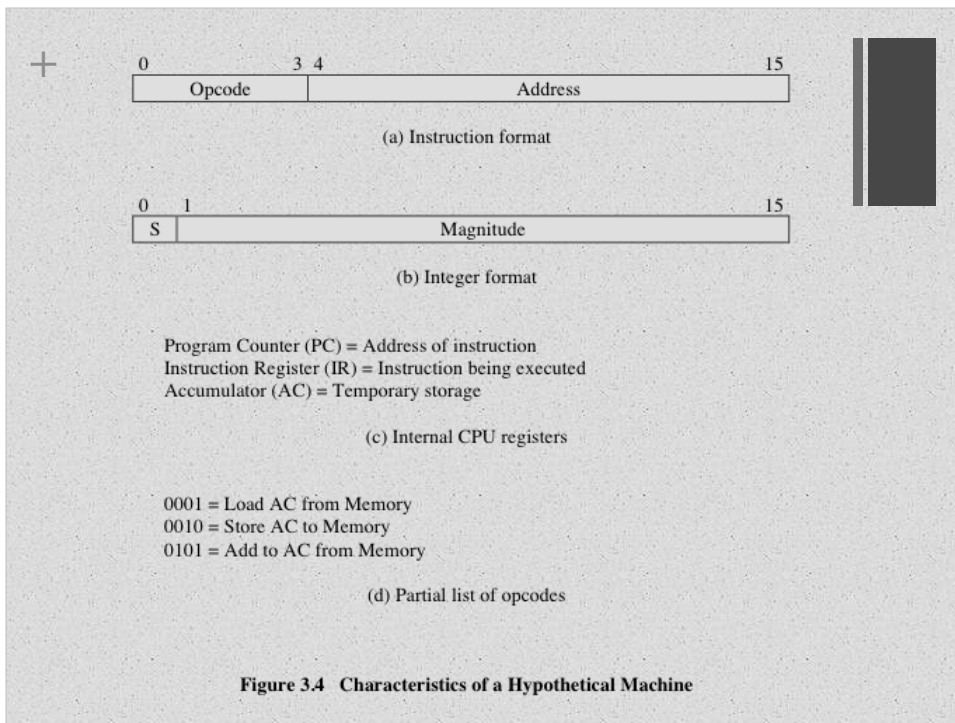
0 3 4 15

| Opcode | Address |
|---|---|

(a) Instruction format

0 1 15

| S | Magnitude |
|---|---|

(b) Integer format

Program Counter (PC) = Address of instruction
Instruction Register (IR) = Instruction being executed
Accumulator (AC) = Temporary storage

(c) Internal CPU registers

0001 = Load AC from Memory
0010 = Store AC to Memory
0101 = Add to AC from Memory

(d) Partial list of opcodes

Figure 3.4 Characteristics of a Hypothetical Machine